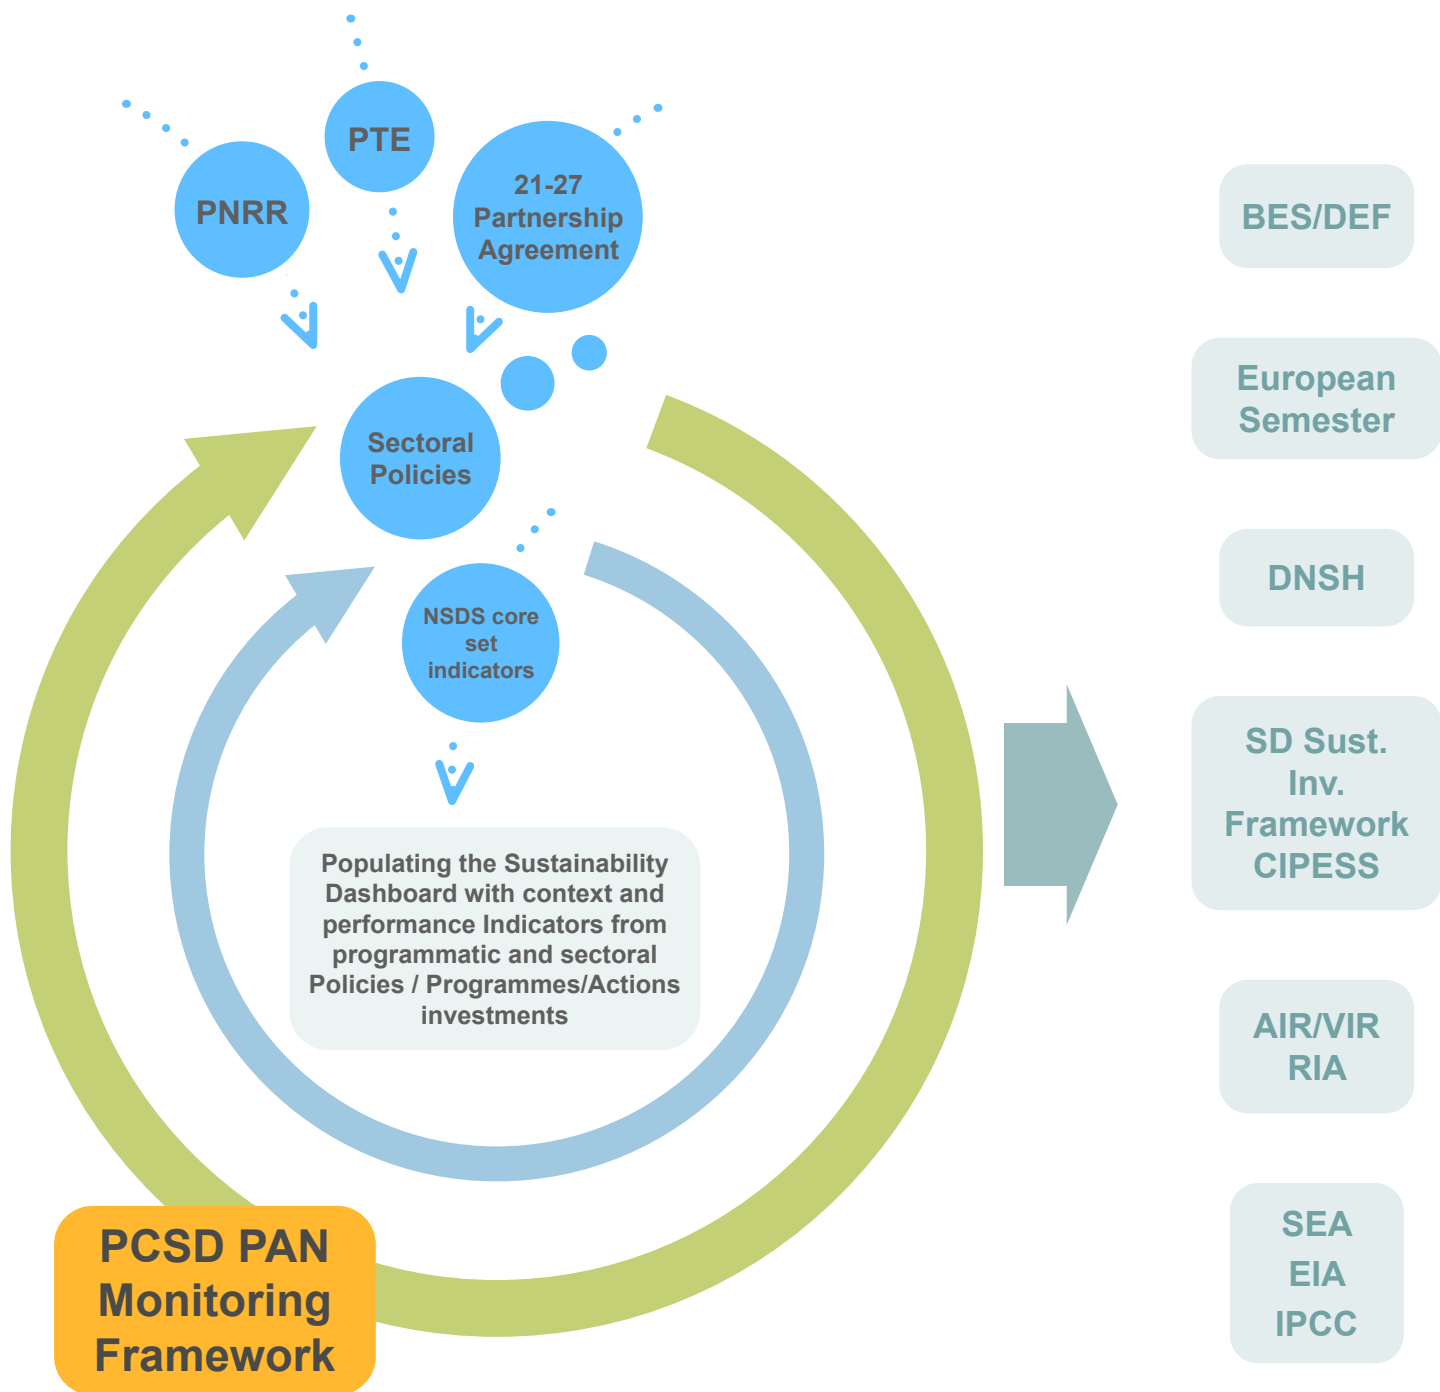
PTE

PNRR

21-27 Partnership Agreement

Sectoral Policies

NSDS core set indicators

Populating the Sustainability Dashboard with context and performance Indicators from programmatic and sectoral Policies / Programmes/Actions investments

PCSD PAN Monitoring Framework

BES/DEF

European Semester

DNSH

SD Sust. Inv. Framework CIPESS

AIR/VIR RIA

SEA EIA IPCC